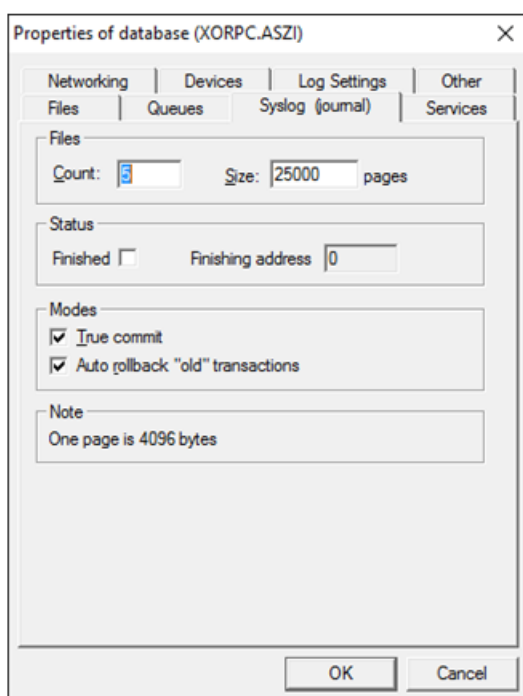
Properties of database (XORPC.ASZI)

×

Networking | Devices | Log Settings | Other

Files | Queues | Syslog (journal) | Services

Files

Count: 5

Size: 25000 pages

Status

Finished

Finishing address 0

Modes

True commit

Auto rollback "old" transactions

Note

One page is 4096 bytes

OK

Cancel